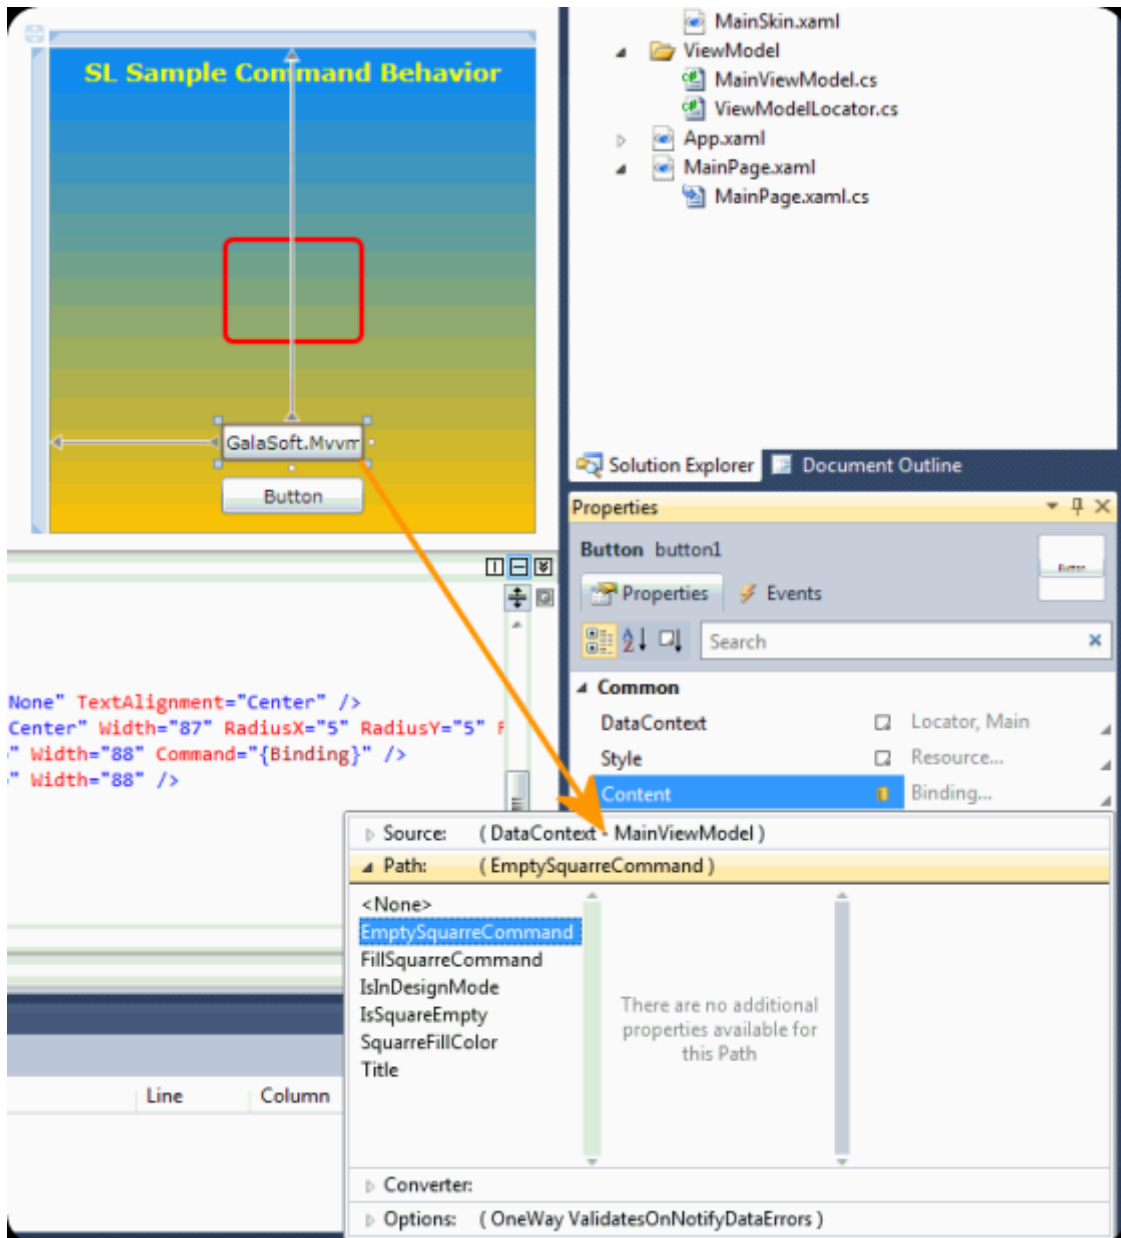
SL Sample Command Behavior

GalaSoft.Mvvm

Button

MainSkin.xaml
ViewModel
MainViewModel.cs
ViewModelLocator.cs
App.xaml
MainPage.xaml
MainPage.xaml.cs

Solution Explorer
Document Outline

Properties

Button button1

Properties
Events

Search

Common
DataContext Locator, Main
Style Resource...
Content Binding...

None" TextAlignment="Center" />
Center" Width="87" RadiusX="5" RadiusY="5" F
" Width="88" Command="{Binding}" />
" Width="88" />

Source: ( DataContext - MainViewModel )
Path: ( EmptySquarreCommand )

<None>
EmptySquarreCommand
FillSquarreCommand
IsInDesignMode
IsSquareEmpty
SquarreFillColor
Title

There are no additional properties available for this Path

Converter:
Options: ( OneWay ValidatesOnNotifyDataErrors )

Line
Column